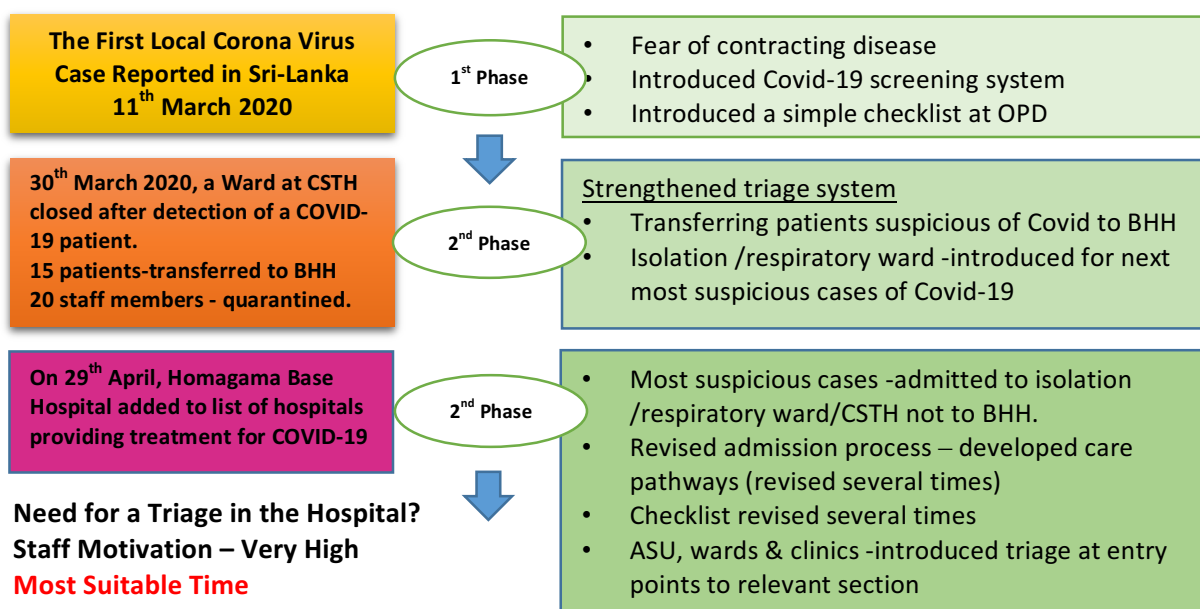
The First Local Corona Virus Case Reported in Sri-Lanka 11$^{th}$ March 2020

1$^{st}$ Phase

• Fear of contracting disease
• Introduced Covid-19 screening system
• Introduced a simple checklist at OPD

30$^{th}$ March 2020, a Ward at CSTH closed after detection of a COVID-19 patient.
15 patients-transferred to BHH
20 staff members - quarantined.

2$^{nd}$ Phase

Strengthened triage system
• Transferring patients suspicious of Covid to BHH
• Isolation /respiratory ward -introduced for next most suspicious cases of Covid-19

On 29$^{th}$ April, Homagama Base Hospital added to list of hospitals providing treatment for COVID-19

2$^{nd}$ Phase

• Most suspicious cases -admitted to isolation /respiratory ward/CSTH not to BHH.
• Revised admission process – developed care pathways (revised several times)
• Checklist revised several times
• ASU, wards & clinics -introduced triage at entry points to relevant section

Need for a Triage in the Hospital?
Staff Motivation – Very High
Most Suitable Time